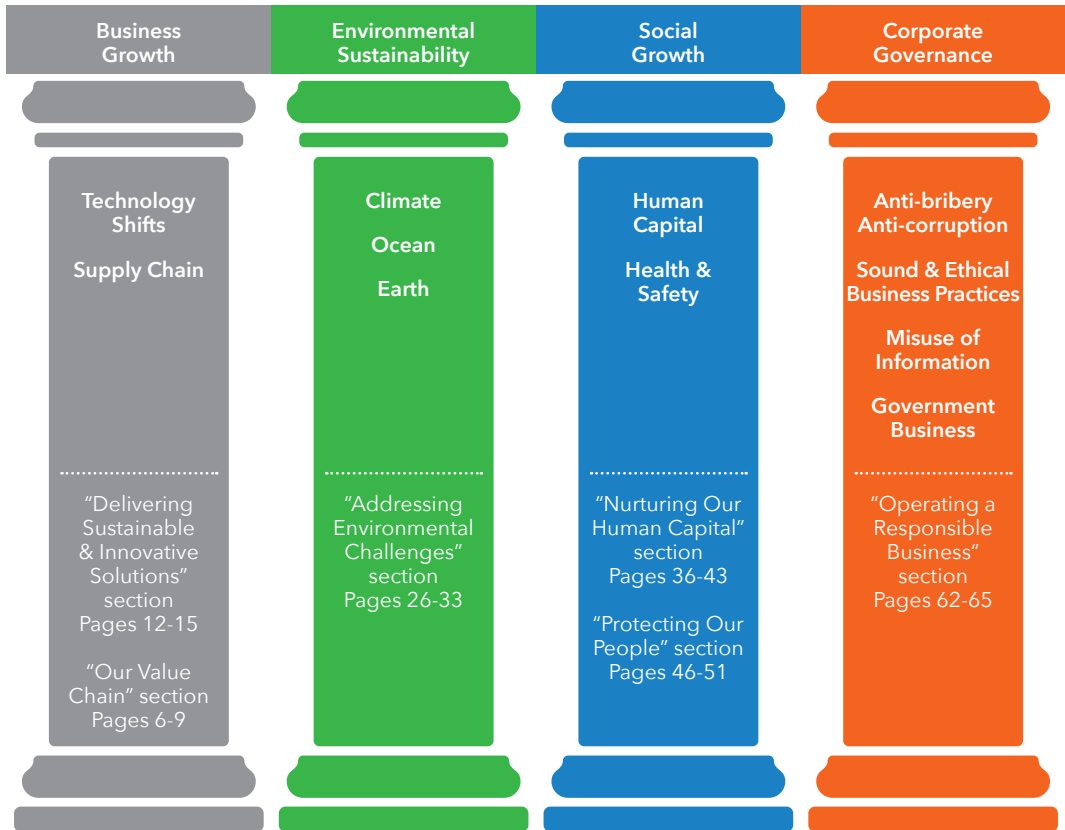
Business Growth

Technology Shifts

Supply Chain

"Delivering Sustainable & Innovative Solutions" section Pages 12-15

"Our Value Chain" section Pages 6-9

Environmental Sustainability

Climate

Ocean

Earth

"Addressing Environmental Challenges" section Pages 26-33

Social Growth

Human Capital

Health & Safety

"Nurturing Our Human Capital" section Pages 36-43

"Protecting Our People" section Pages 46-51

Corporate Governance

Anti-bribery Anti-corruption

Sound & Ethical Business Practices

Misuse of Information

Government Business

"Operating a Responsible Business" section Pages 62-65